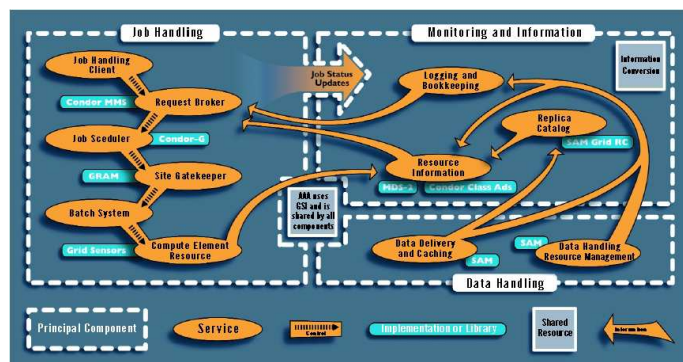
Job Handling

Job Handling Client

Condor MMS

Request Broker

Job Sceduler

Condor-G

GRAM

Site Gatekeeper

Batch System

Grid Sensors

Compute Element Resource

Job Status Updates

Monitoring and Information

Information Conversion

Logging and Bookkeeping

Replica Catalog

SAM Grid RC

Resource Information

MDS-2

Condor Class Ads

AAA uses GSI and is shared by all components

Data Delivery and Caching

SAM

SAM

Data Handling Resource Management

Data Handling

Principal Component

Service

Control

Implementation or Library

Shared Resource

Information